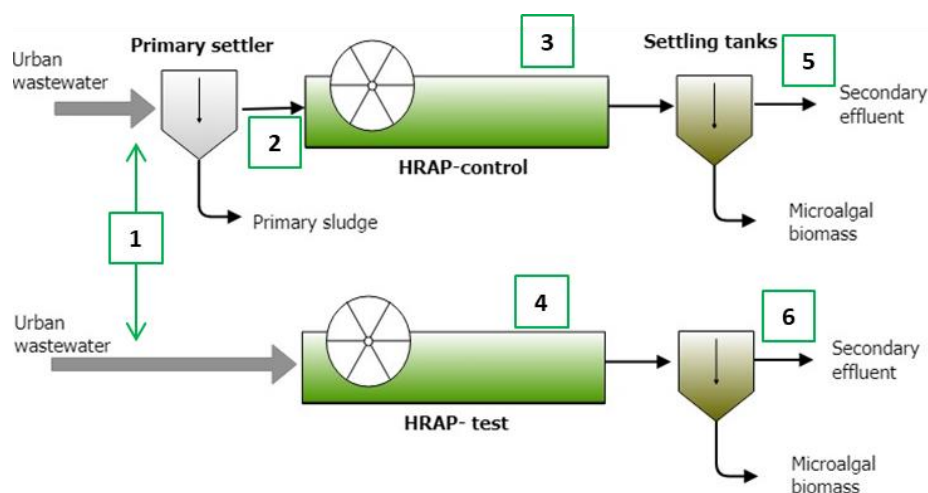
Urban wastewater

Primary settler

3

Settling tanks

5

Secondary effluent

2

HRAP-control

Primary sludge

Microalgal biomass

1

Urban wastewater

4

6

Secondary effluent

HRAP- test

Microalgal biomass